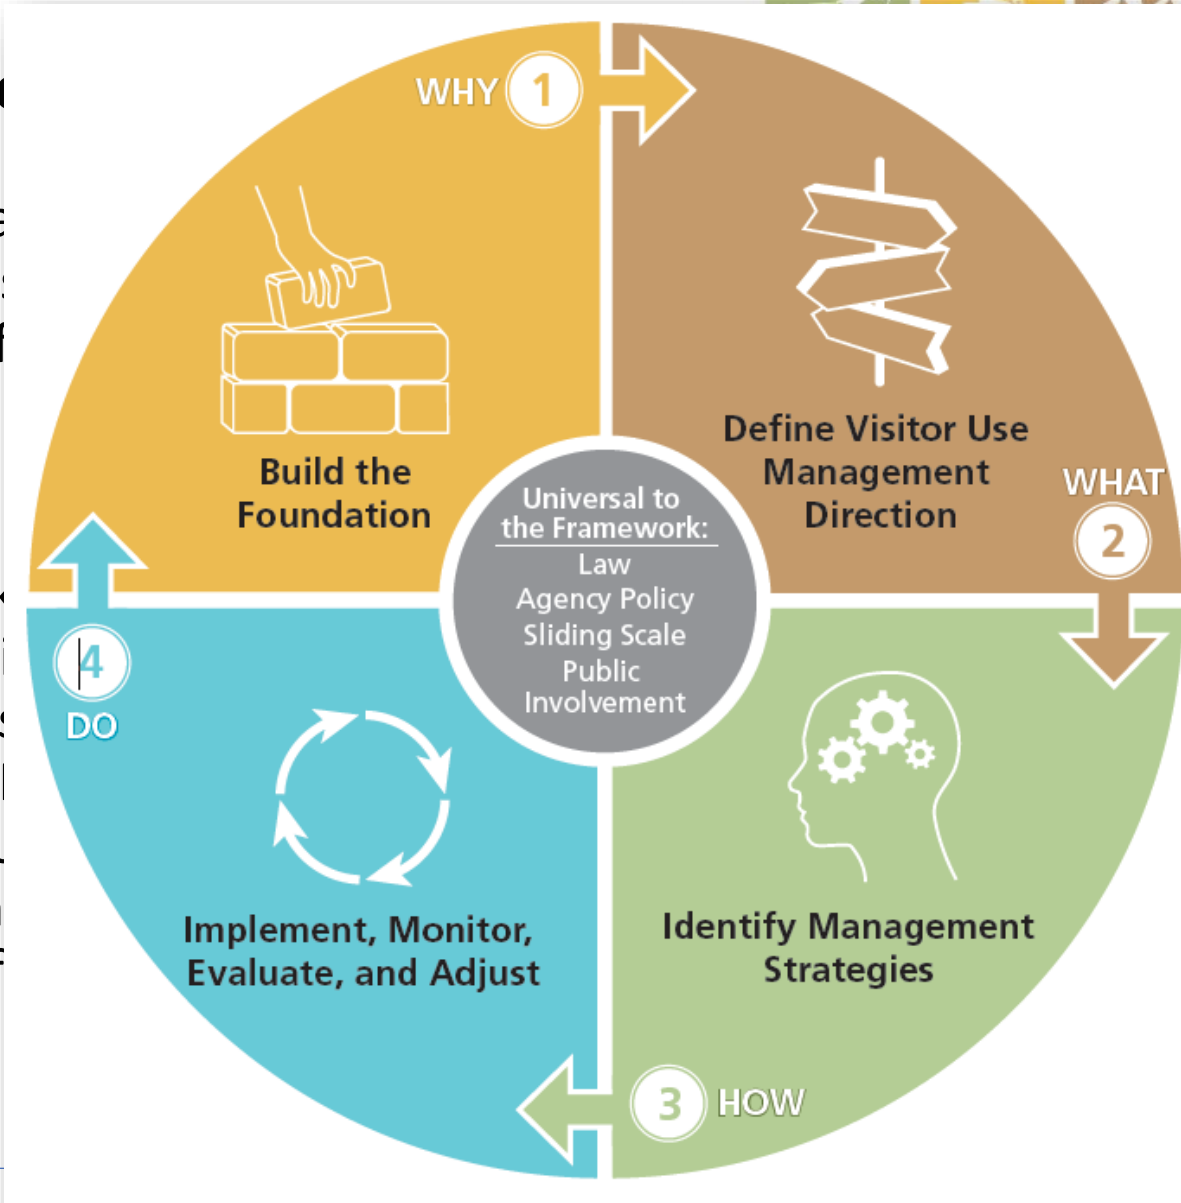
WHY 1

Build the Foundation

Define Visitor Use Management Direction

WHAT 2

Universal to the Framework:
Law
Agency Policy
Sliding Scale
Public Involvement

4 DO

Implement, Monitor, Evaluate, and Adjust

Identify Management Strategies

3 HOW